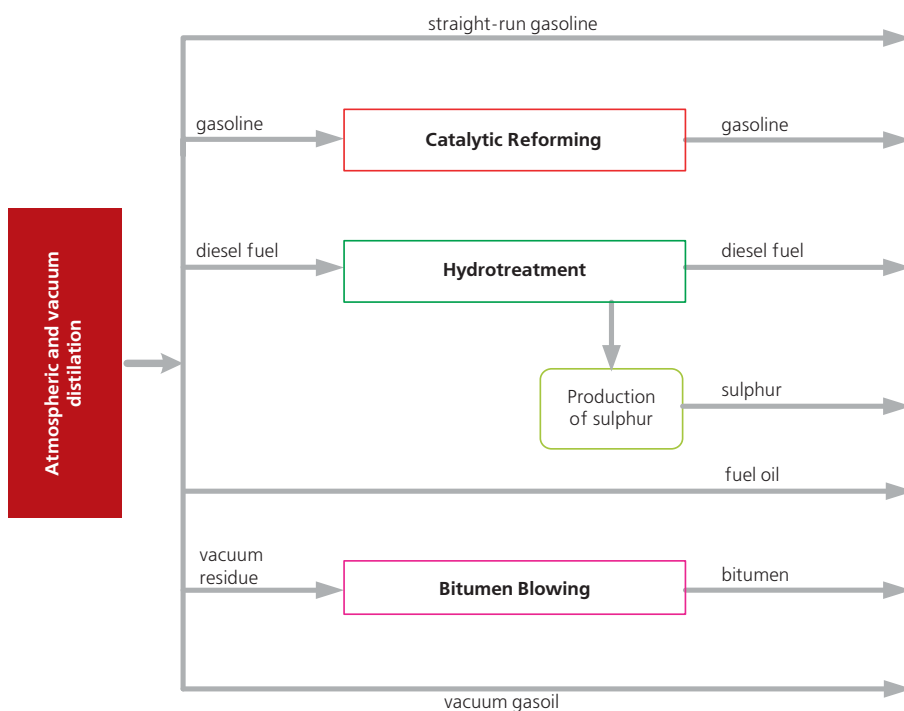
Atmospheric and vacuum distilation

straight-run gasoline

gasoline

Catalytic Reforming

gasoline

diesel fuel

Hydrotreatment

diesel fuel

Production of sulphur

sulphur

fuel oil

vacuum residue

Bitumen Blowing

bitumen

vacuum gasoil